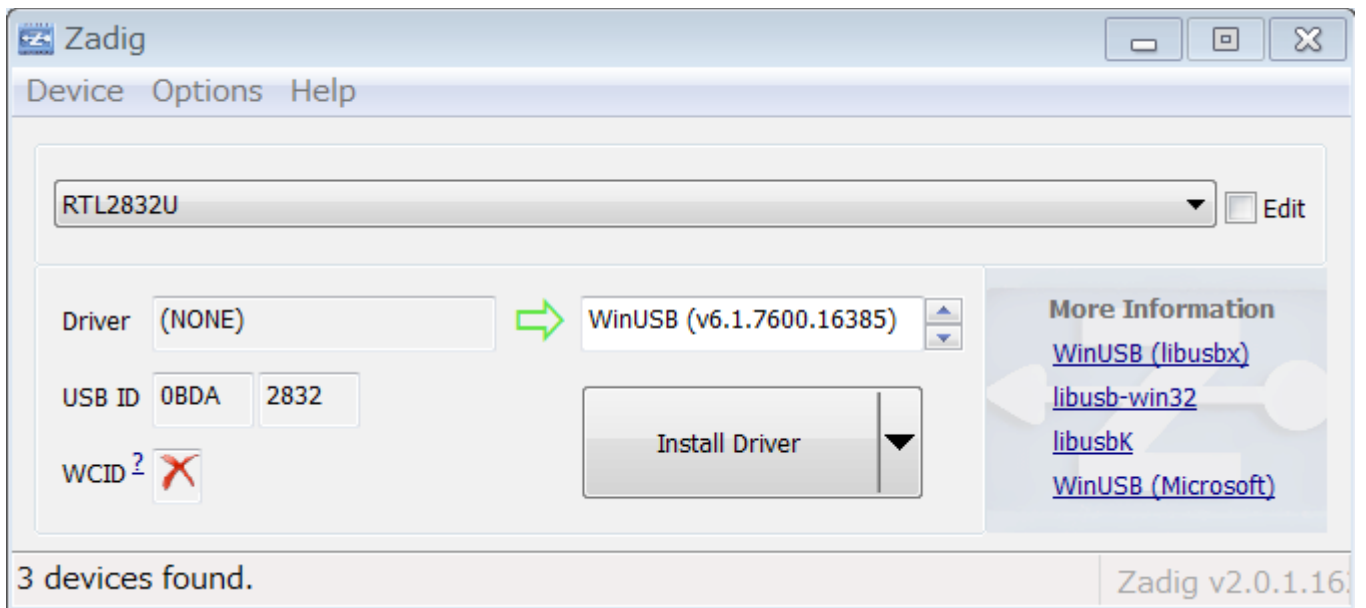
Zadig

Device Options Help

RTL2832U

Edit

Driver (NONE)

WinUSB (v6.1.7600.16385)

USB ID 0BDA 2832

WCID ?

Install Driver

More Information

WinUSB (libusbx)

libusb-win32

libusbK

WinUSB (Microsoft)

3 devices found.

Zadig v2.0.1.16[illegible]